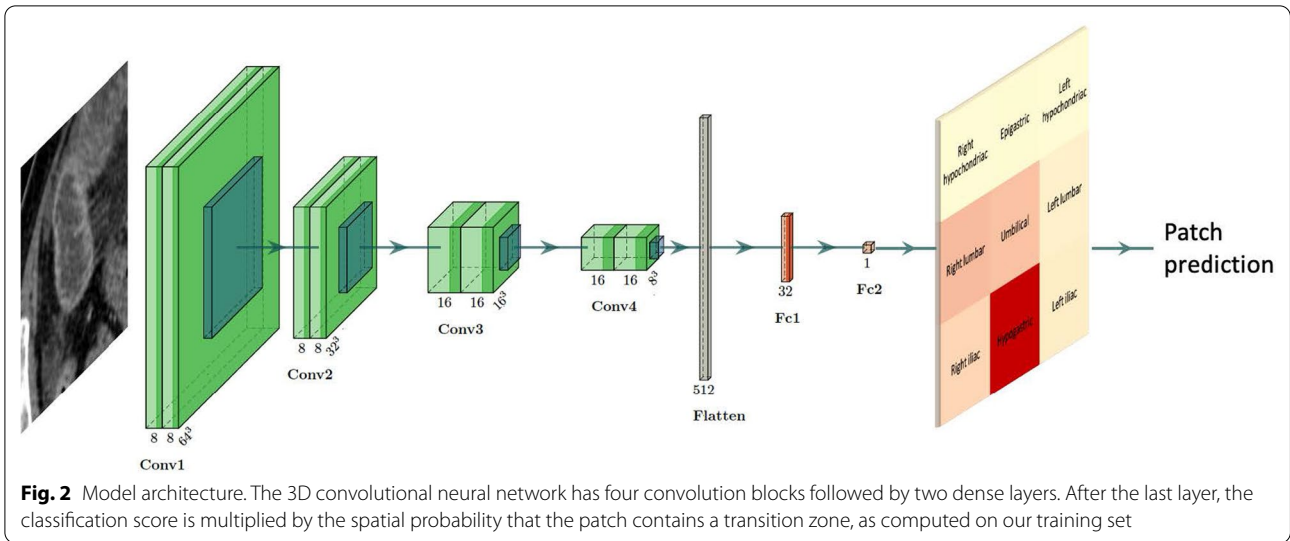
Right hypochondriac

Epigastric

Left hypochondriac

Right lumbar

Umbilical

Left lumbar

Right iliac

Hypogastric

Left iliac

Patch prediction

8 8 $64^3$

Conv1

8 8 $32^3$

Conv2

16 16 $16^3$

Conv3

16 16 $8^3$

Conv4

512

Flatten

32

Fc1

1

Fc2

**Fig. 2** Model architecture. The 3D convolutional neural network has four convolution blocks followed by two dense layers. After the last layer, the classification score is multiplied by the spatial probability that the patch contains a transition zone, as computed on our training set